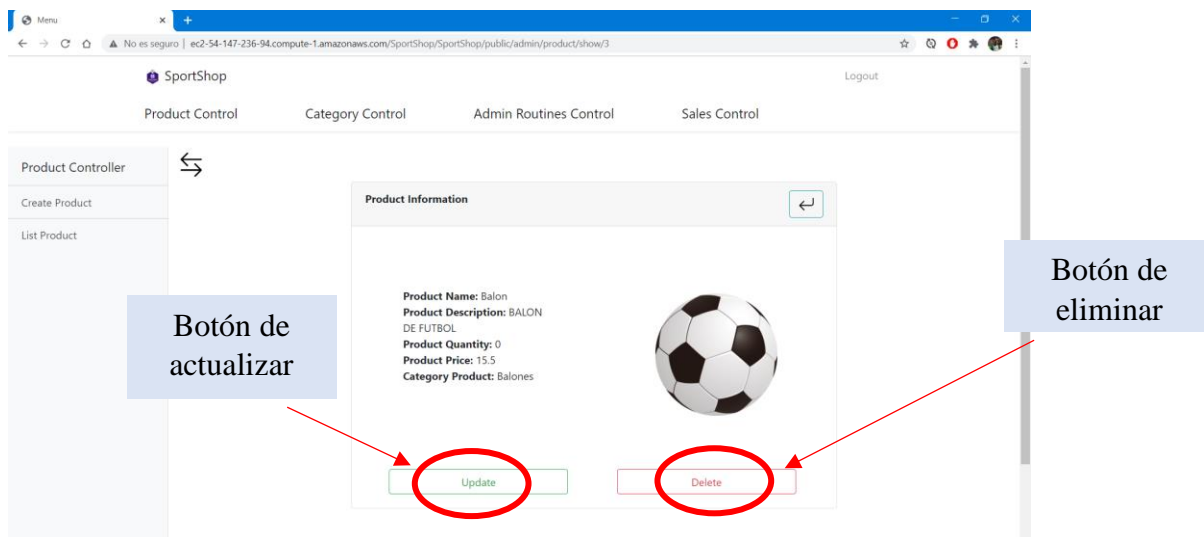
Menu
No es seguro | ec2-54-147-236-94.compute-1.amazonaws.com/SportShop/SportShop/public/admin/product/show/3

SportShop
Logout

Product Control Category Control Admin Routines Control Sales Control

Product Controller
Create Product
List Product

Product Information

Product Name: Balon
Product Description: BALON DE FUTBOL
Product Quantity: 0
Product Price: 15.5
Category Product: Balones

Update
Delete

Botón de actualizar

Botón de eliminar